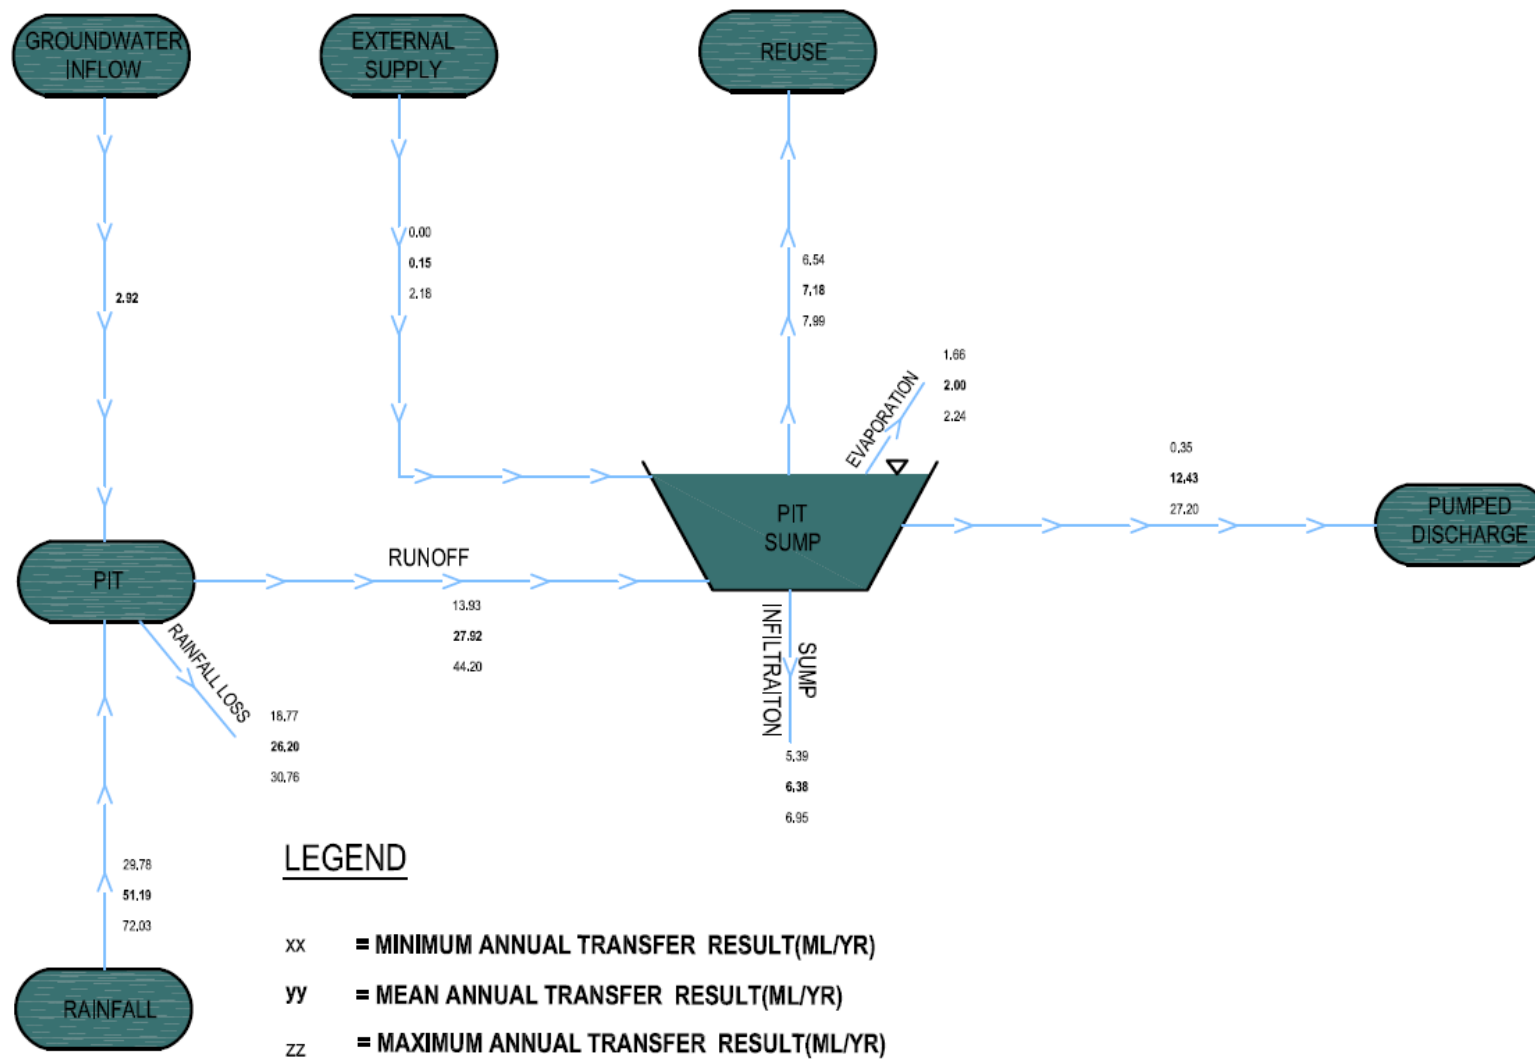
GROUNDWATER INFLOW

EXTERNAL SUPPLY

REUSE

2.92

0.00
0.15
2.18

6.54
7.18
7.99

1.66
2.00
2.24

EVAPORATION

0.35
12.43
27.20

PIT SUMP

PUMPED DISCHARGE

PIT

RUNOFF

13.93
27.92
44.20

RAINFALL LOSS

18.77
26.20
30.76

INFILTRAITON SUMP

5.39
6.38
6.95

29.78
51.19
72.03

RAINFALL

LEGEND

xx = MINIMUM ANNUAL TRANSFER RESULT(ML/YR)

yy = MEAN ANNUAL TRANSFER RESULT(ML/YR)

zz = MAXIMUM ANNUAL TRANSFER RESULT(ML/YR)